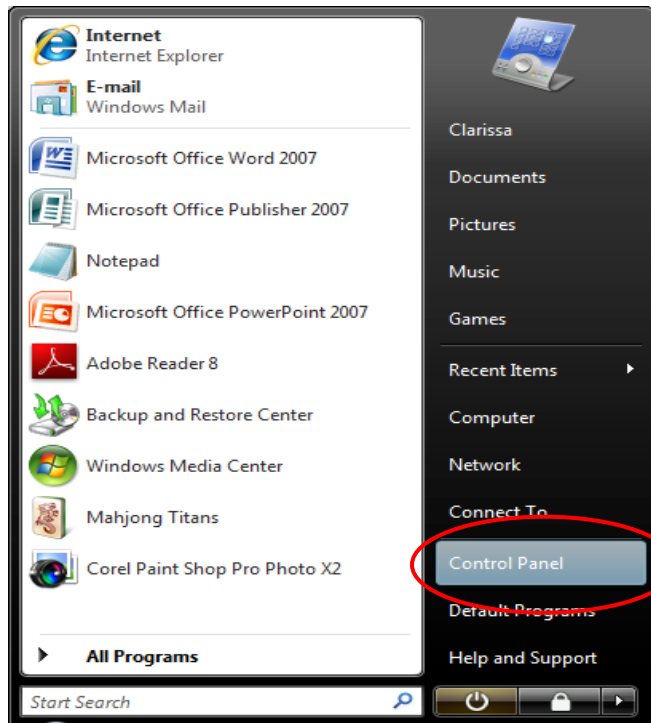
Internet
Internet Explorer

E-mail
Windows Mail

Microsoft Office Word 2007

Microsoft Office Publisher 2007

Notepad

Microsoft Office PowerPoint 2007

Adobe Reader 8

Backup and Restore Center

Windows Media Center

Mahjong Titans

Corel Paint Shop Pro Photo X2

All Programs

Start Search

Clarissa

Documents

Pictures

Music

Games

Recent Items

Computer

Network

Connect To

Control Panel

Default Programs

Help and Support